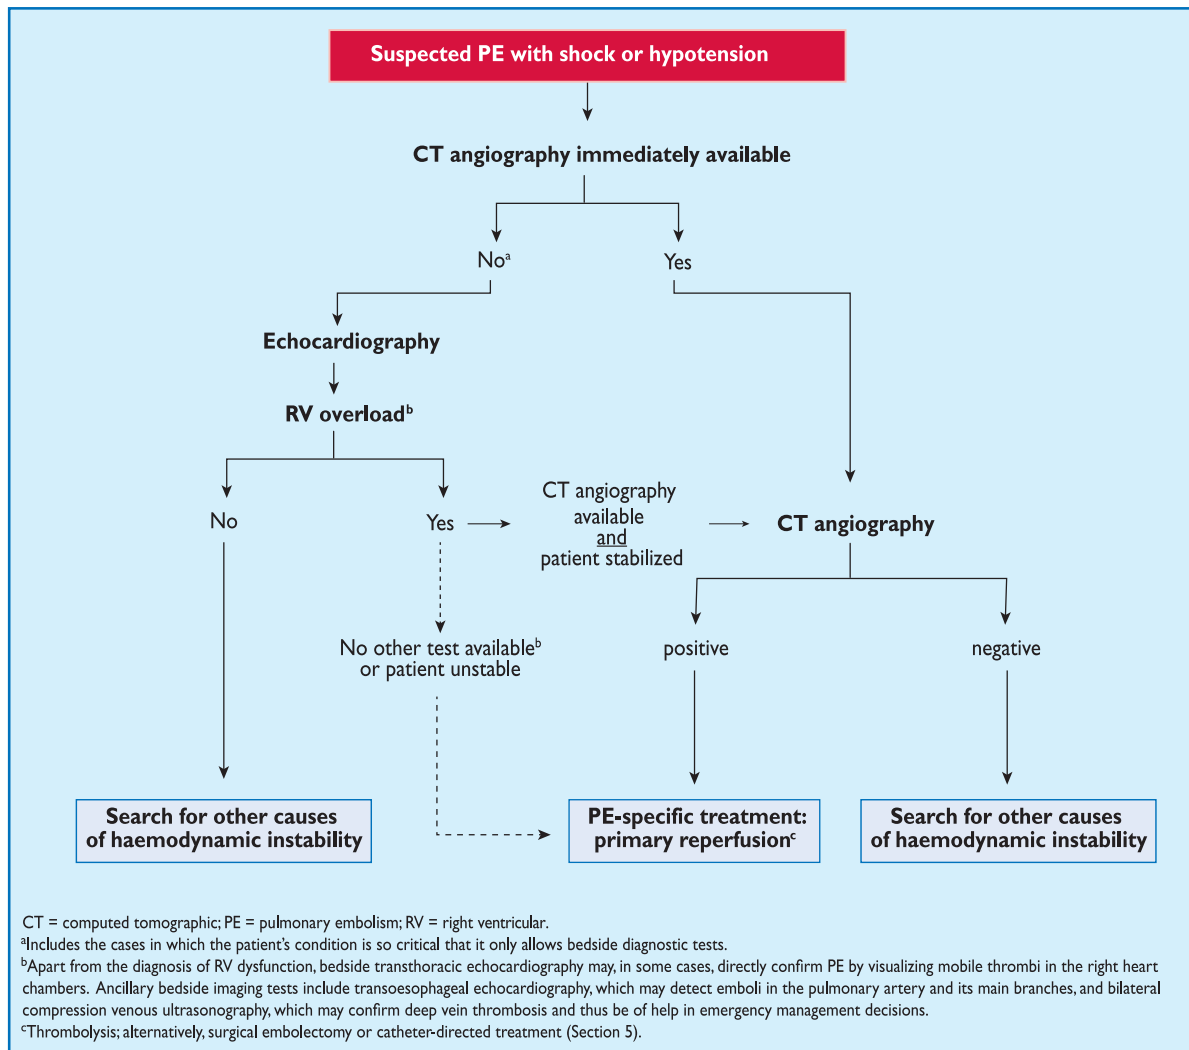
Suspected PE with shock or hypotension

CT angiography immediately available

No$^{a}$

Yes

Echocardiography

RV overload$^{b}$

No

Yes

CT angiography available and patient stabilized

CT angiography

No other test available$^{b}$ or patient unstable

positive

negative

Search for other causes of haemodynamic instability

PE-specific treatment: primary reperfusion$^{c}$

Search for other causes of haemodynamic instability

CT = computed tomographic; PE = pulmonary embolism; RV = right ventricular.

$^{a}$Includes the cases in which the patient's condition is so critical that it only allows bedside diagnostic tests.

$^{b}$Apart from the diagnosis of RV dysfunction, bedside transthoracic echocardiography may, in some cases, directly confirm PE by visualizing mobile thrombi in the right heart chambers. Ancillary bedside imaging tests include transoesophageal echocardiography, which may detect emboli in the pulmonary artery and its main branches, and bilateral compression venous ultrasonography, which may confirm deep vein thrombosis and thus be of help in emergency management decisions.

$^{c}$Thrombolysis; alternatively, surgical embolectomy or catheter-directed treatment (Section 5).